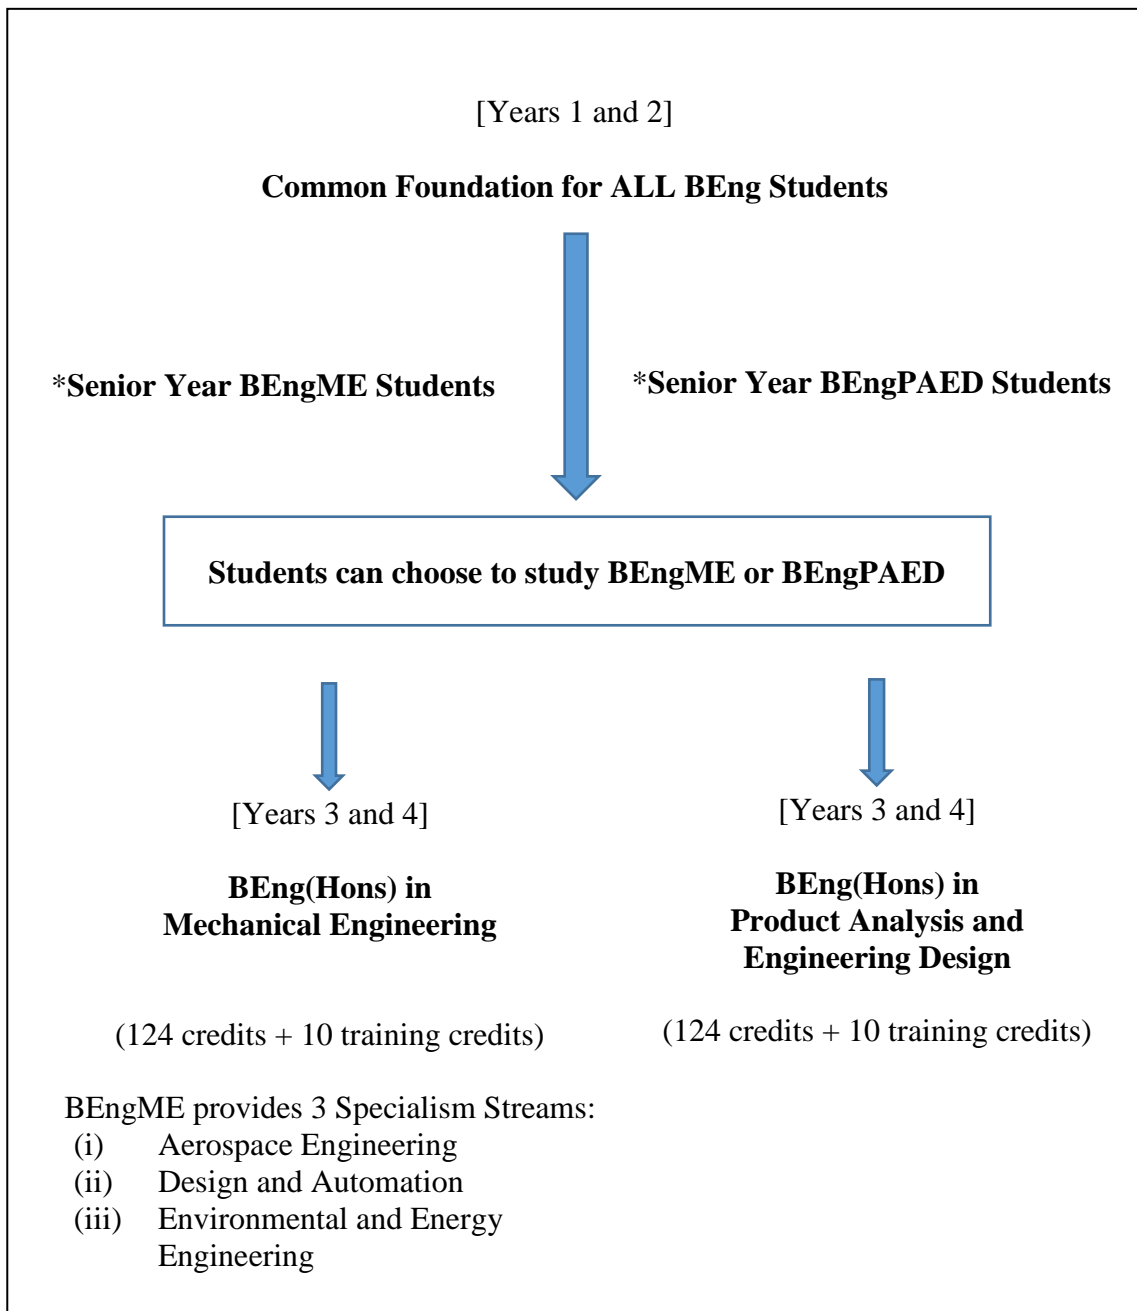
[Years 1 and 2]

**Common Foundation for ALL BEng Students**

***Senior Year BEngME Students**

***Senior Year BEngPAED Students**

**Students can choose to study BEngME or BEngPAED**

[Years 3 and 4]

**BEng(Hons) in Mechanical Engineering**

(124 credits + 10 training credits)

BEngME provides 3 Specialism Streams:
(i) Aerospace Engineering
(ii) Design and Automation
(iii) Environmental and Energy Engineering

[Years 3 and 4]

**BEng(Hons) in Product Analysis and Engineering Design**

(124 credits + 10 training credits)